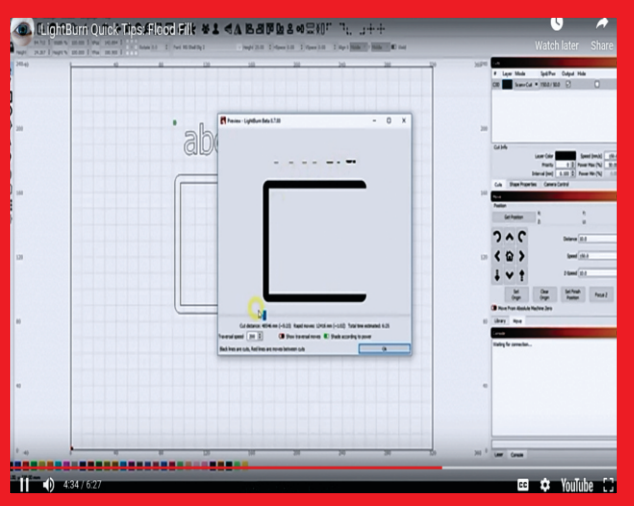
LightBurn Quick Tips: Flood Fill

Watch later

Share

Preview - LightBurn Beta 0.7.00

Traversal speed

Show traversal moves

Shade according to power

Ok

Cuts

Layer

Mode

Spd/Pwr

Output

Hide

Scan+Cut

Cut Info

Laser Color

Speed (mm/s)

Priority

Power Max (%)

Interval (mm)

Power Min (%)

Cuts

Shape Properties

Camera Control

Move

Position

Set Position

Distance

Speed

Z Speed

Get Origin

Clear Origin

Get Finish Position

Go to Origin

Move From Absolute Machine Zero

Library

Move

Console

Waiting for connection...

Laser

Console

abc

4:34 / 6:27

YouTube